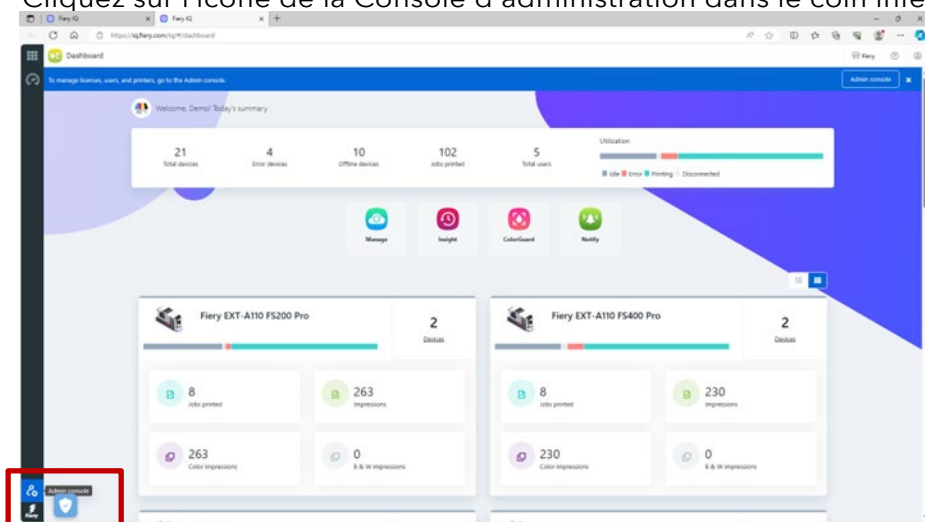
Cliquez sur l'icône de la Console d'administration dans le coin infé

Fiery IQ
Fiery IQ
https://iq.fiery.com/iq/#/dashboard
Dashboard
Fiery
To manage licenses, users, and printers, go to the Admin console.
Admin console
Welcome, Demo! Today's summary

| 21 | 4 | 10 | 102 | 5 |
|---|---|---|---|---|
| Total devices | Error devices | Offline devices | Jobs printed | Total users |

Utilization
Idle Error Printing Disconnected

Manage
Insight
ColorGuard
Notify

Fiery EXT-A110 FS200 Pro
2
Devices
8
Jobs printed
263
Impressions
263
Color impressions
0
B & W impressions

Fiery EXT-A110 FS400 Pro
2
Devices
8
Jobs printed
230
Impressions
230
Color impressions
0
B & W impressions

Admin console
Fiery